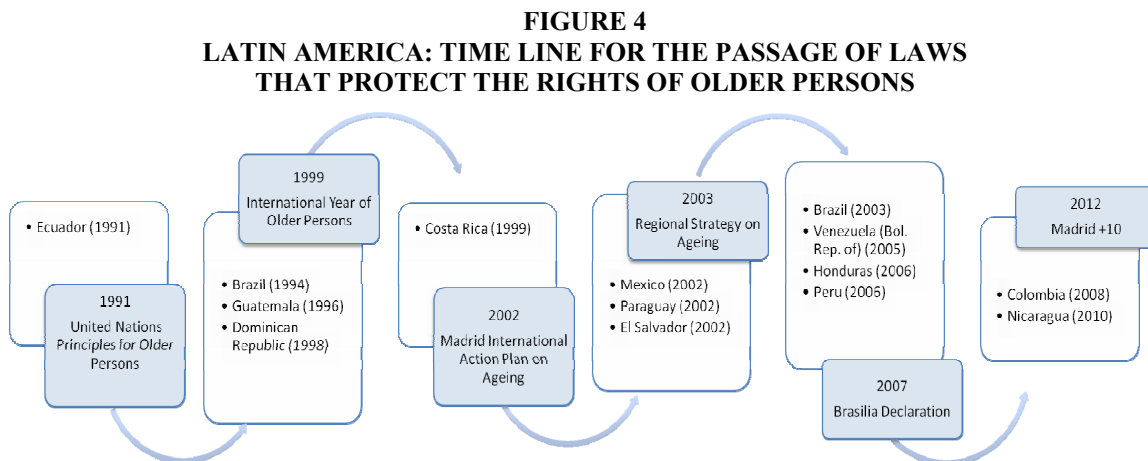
FIGURE 4
LATIN AMERICA: TIME LINE FOR THE PASSAGE OF LAWS THAT PROTECT THE RIGHTS OF OLDER PERSONS

• Ecuador (1991)

1991
United Nations Principles for Older Persons

1999
International Year of Older Persons

• Brazil (1994)
• Guatemala (1996)
• Dominican Republic (1998)

• Costa Rica (1999)

2002
Madrid International Action Plan on Ageing

2003
Regional Strategy on Ageing

• Mexico (2002)
• Paraguay (2002)
• El Salvador (2002)

• Brazil (2003)
• Venezuela (Bol. Rep. of) (2005)
• Honduras (2006)
• Peru (2006)

2007
Brasilia Declaration

2012
Madrid +10

• Colombia (2008)
• Nicaragua (2010)